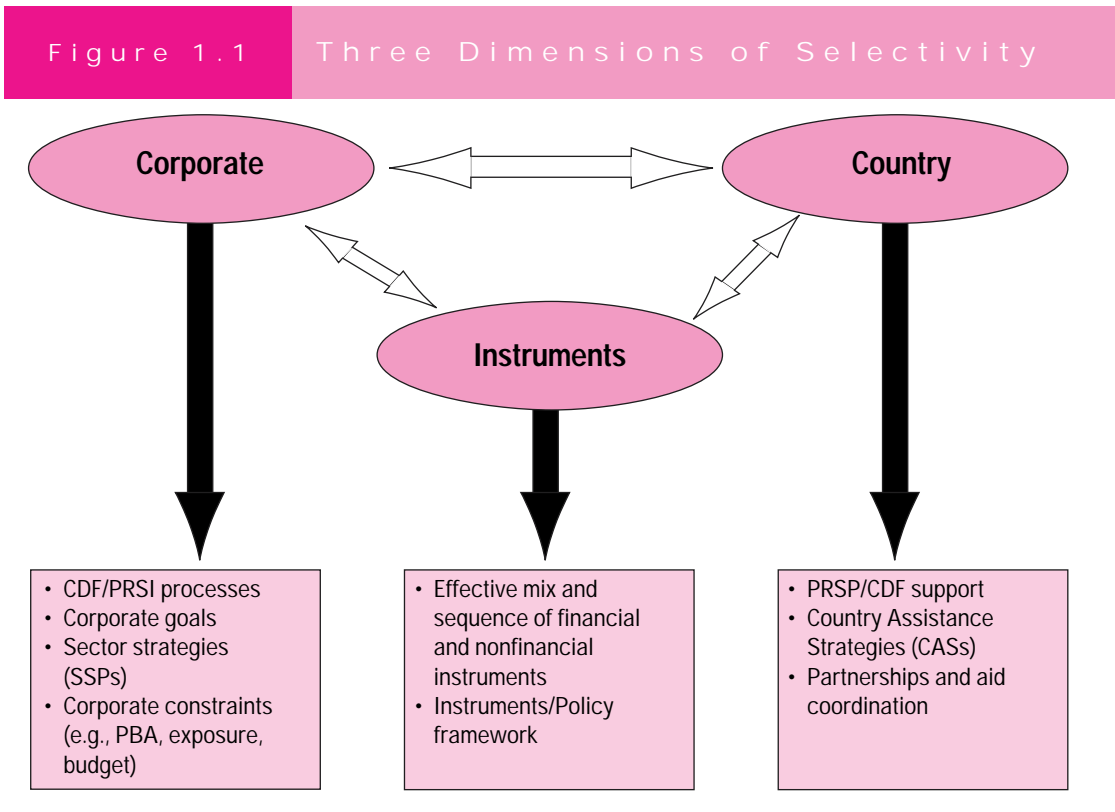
Figure 1.1 Three Dimensions of Selectivity

Corporate

Country

Instruments

- CDF/PRSI processes
- Corporate goals
- Sector strategies (SSPs)
- Corporate constraints (e.g., PBA, exposure, budget)

- Effective mix and sequence of financial and nonfinancial instruments
- Instruments/Policy framework

- PRSP/CDF support
- Country Assistance Strategies (CASs)
- Partnerships and aid coordination